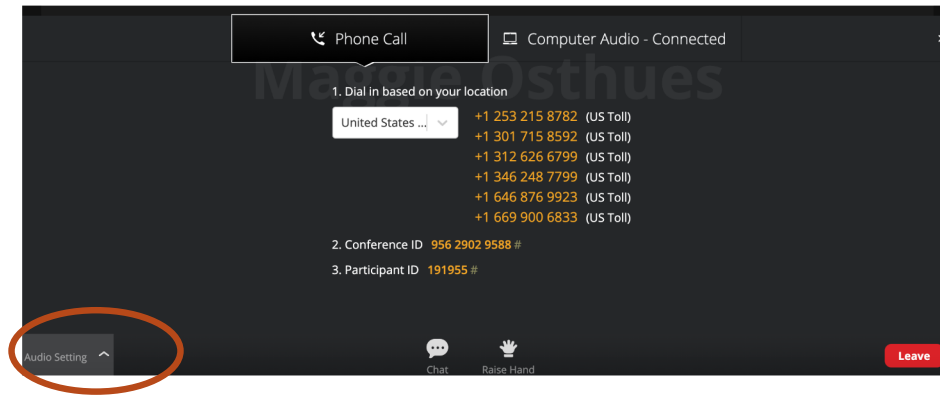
Phone Call

Computer Audio - Connected

Maggie Osthues

1. Dial in based on your location

United States ...

+1 253 215 8782 (US Toll)
+1 301 715 8592 (US Toll)
+1 312 626 6799 (US Toll)
+1 346 248 7799 (US Toll)
+1 646 876 9923 (US Toll)
+1 669 900 6833 (US Toll)

2. Conference ID 956 2902 9588 #

3. Participant ID 191955 #

Audio Setting

Chat

Raise Hand

Leave